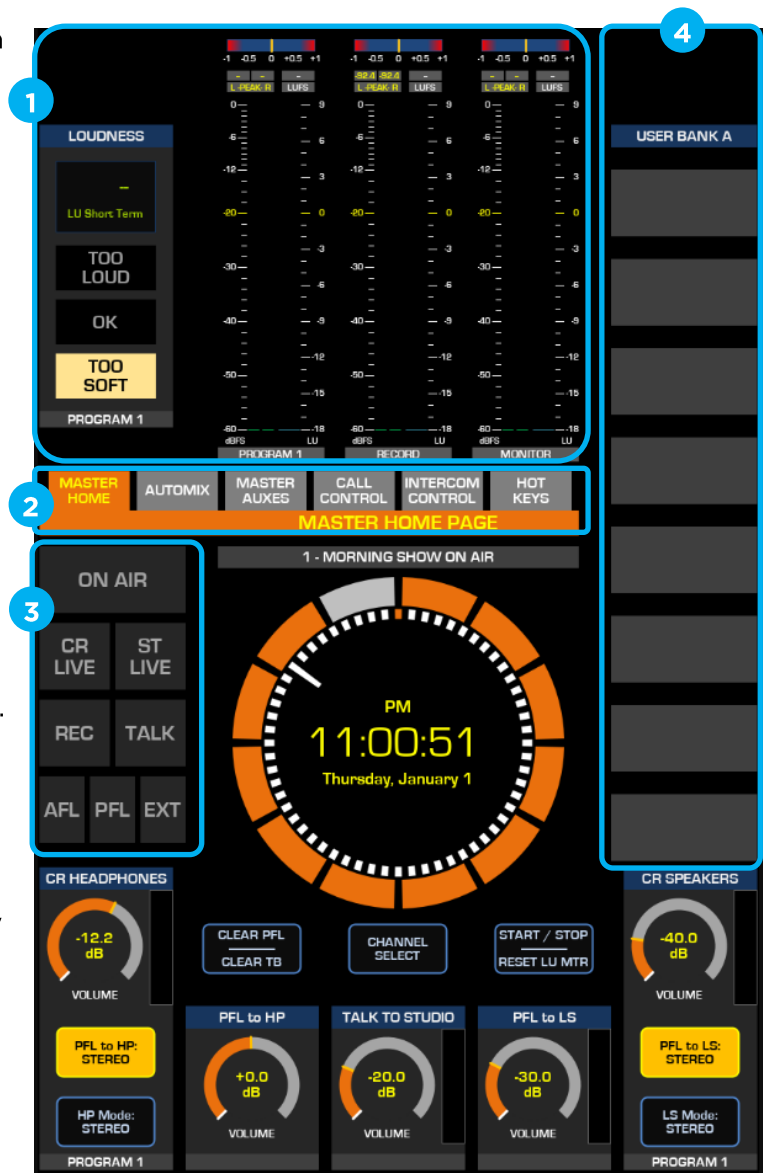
1

LOUDNESS

–

LU Short Term

TOO LOUD

OK

TOO SOFT

PROGRAM 1

-1 -0.5 0 +0.5 +1

- - -
L-PEAK-R LUFS

0 9
-6 6
-12 3
-20 0
-3
-30 -6
-40 -9
-12
-50 -15
-60 -18
dBFS LU

PROGRAM 1

-1 -0.5 0 +0.5 +1

-82.4 -82.4 -
L-PEAK-R LUFS

0 9
-6 6
-12 3
-20 0
-3
-30 -6
-40 -9
-12
-50 -15
-60 -18
dBFS LU

RECORD

-1 -0.5 0 +0.5 +1

- - -
L-PEAK-R LUFS

0 9
-6 6
-12 3
-20 0
-3
-30 -6
-40 -9
-12
-50 -15
-60 -18
dBFS LU

MONITOR

4

USER BANK A

2

MASTER HOME

AUTOMIX

MASTER AUXES

CALL CONTROL

INTERCOM CONTROL

HOT KEYS

MASTER HOME PAGE

3

ON AIR

CR LIVE

ST LIVE

REC

TALK

AFL

PFL

EXT

1 - MORNING SHOW ON AIR

PM
11:00:51
Thursday, January 1

CR HEADPHONES

-12.2 dB

VOLUME

PFL to HP: STEREO

HP Mode: STEREO

PROGRAM 1

CLEAR PFL
CLEAR TB

CHANNEL SELECT

START / STOP
RESET LU MTR

PFL to HP

+0.0 dB

VOLUME

TALK TO STUDIO

-20.0 dB

VOLUME

PFL to LS

-30.0 dB

VOLUME

CR SPEAKERS

-40.0 dB

VOLUME

PFL to LS: STEREO

LS Mode: STEREO

PROGRAM 1